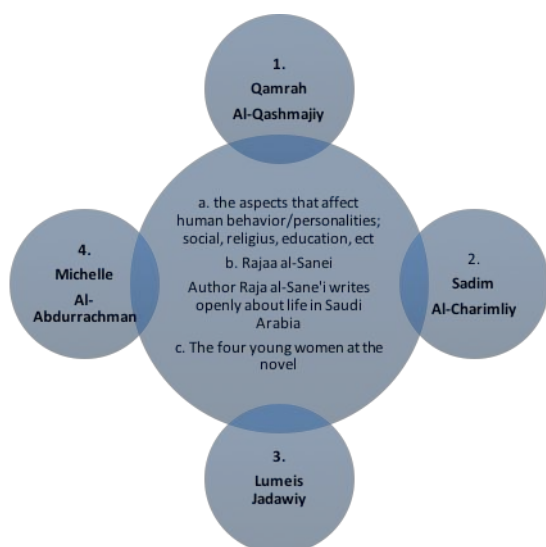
1.
Qamrah
Al-Qashmajiy

a. the aspects that affect human behavior/personalities; social, religius, education, ect

b. Rajaa al-Sanei

Author Raja al-Sane'i writes openly about life in Saudi Arabia

c. The four young women at the novel

4.
Michelle
Al-Abdurrachman

2.
Sadim
Al-Charimliy

3.
Lumeis
Jadawiy